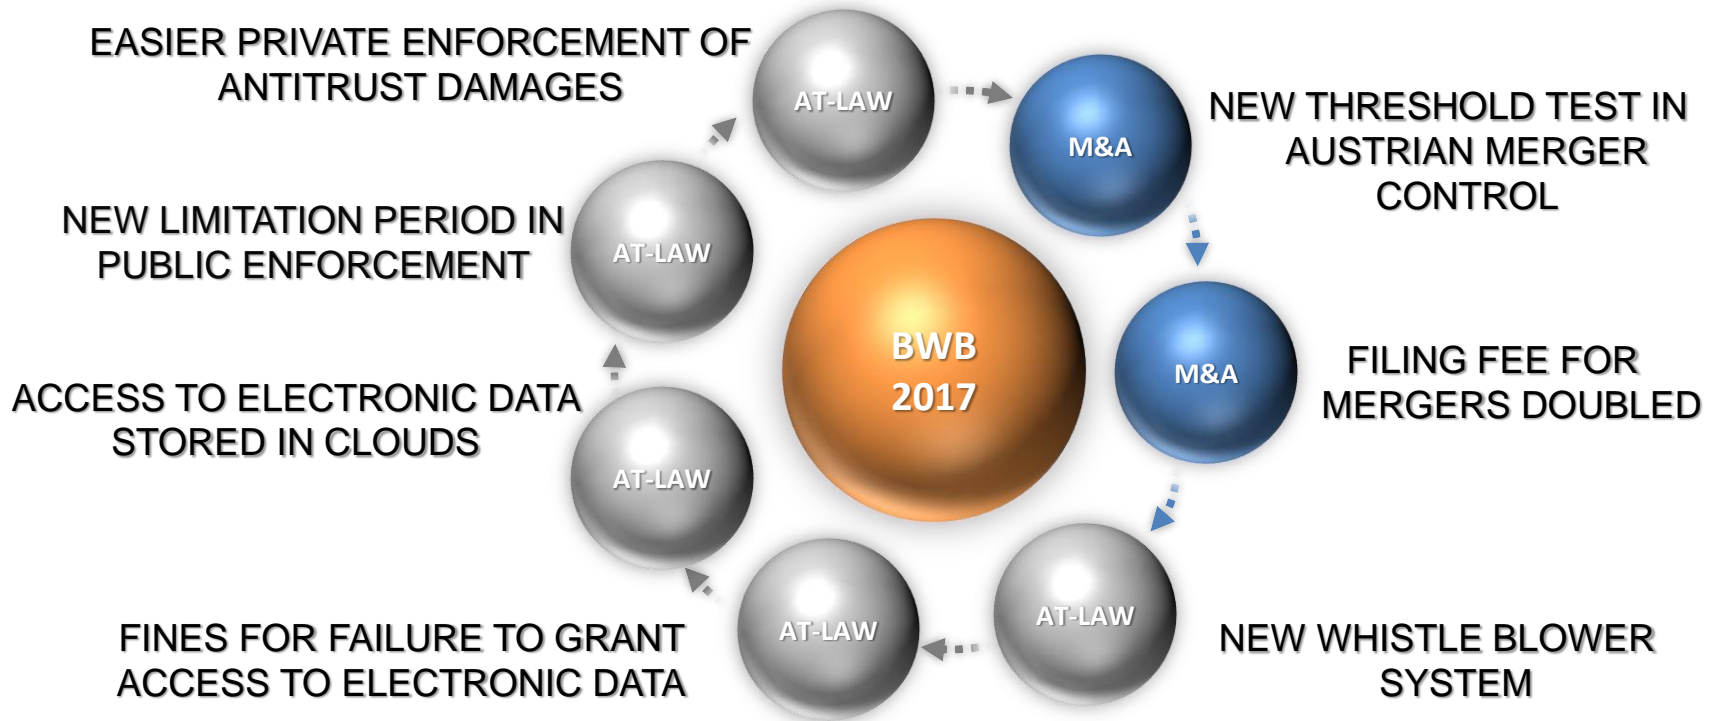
BWB 2017

EASIER PRIVATE ENFORCEMENT OF ANTITRUST DAMAGES

AT-LAW

M&A

NEW THRESHOLD TEST IN AUSTRIAN MERGER CONTROL

M&A

FILING FEE FOR MERGERS DOUBLED

AT-LAW

NEW WHISTLE BLOWER SYSTEM

AT-LAW

FINES FOR FAILURE TO GRANT ACCESS TO ELECTRONIC DATA

AT-LAW

ACCESS TO ELECTRONIC DATA STORED IN CLOUDS

AT-LAW

NEW LIMITATION PERIOD IN PUBLIC ENFORCEMENT